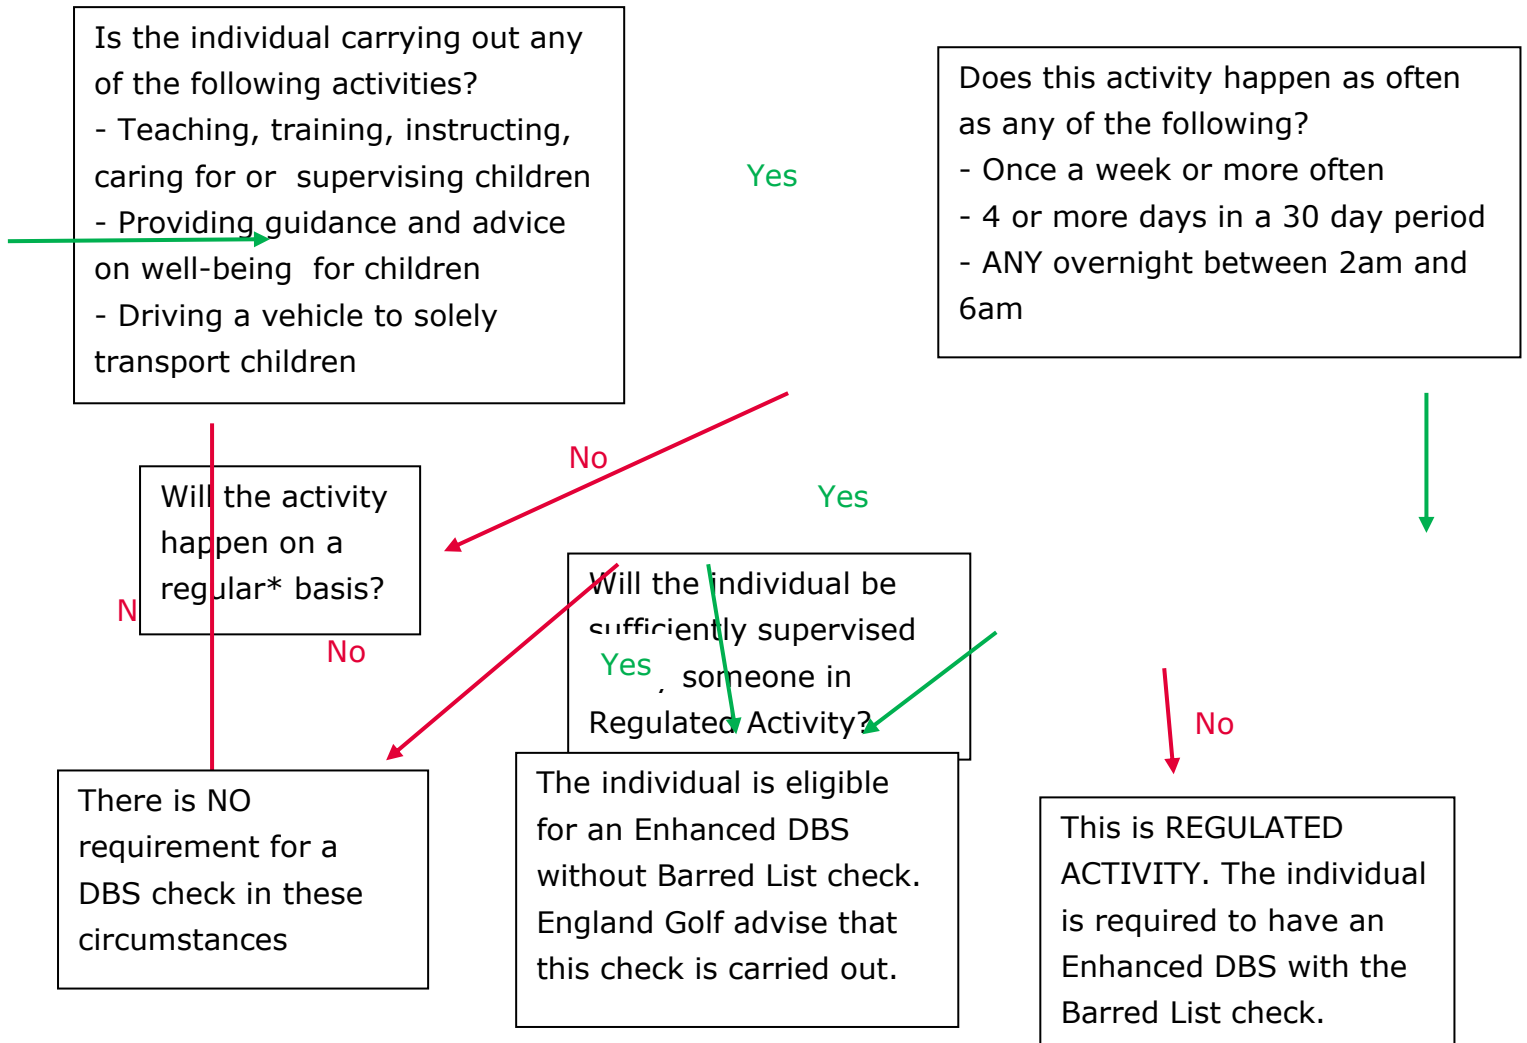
Is the individual carrying out any of the following activities?
- Teaching, training, instructing, caring for or supervising children
- Providing guidance and advice on well-being for children
- Driving a vehicle to solely transport children

Yes

Does this activity happen as often as any of the following?
- Once a week or more often
- 4 or more days in a 30 day period
- ANY overnight between 2am and 6am

No

Yes

Will the activity happen on a regular* basis?

N

No

Will the individual be sufficiently supervised , someone in Regulated Activity?

Yes

No

There is NO requirement for a DBS check in these circumstances

The individual is eligible for an Enhanced DBS without Barred List check. England Golf advise that this check is carried out.

This is REGULATED ACTIVITY. The individual is required to have an Enhanced DBS with the Barred List check.